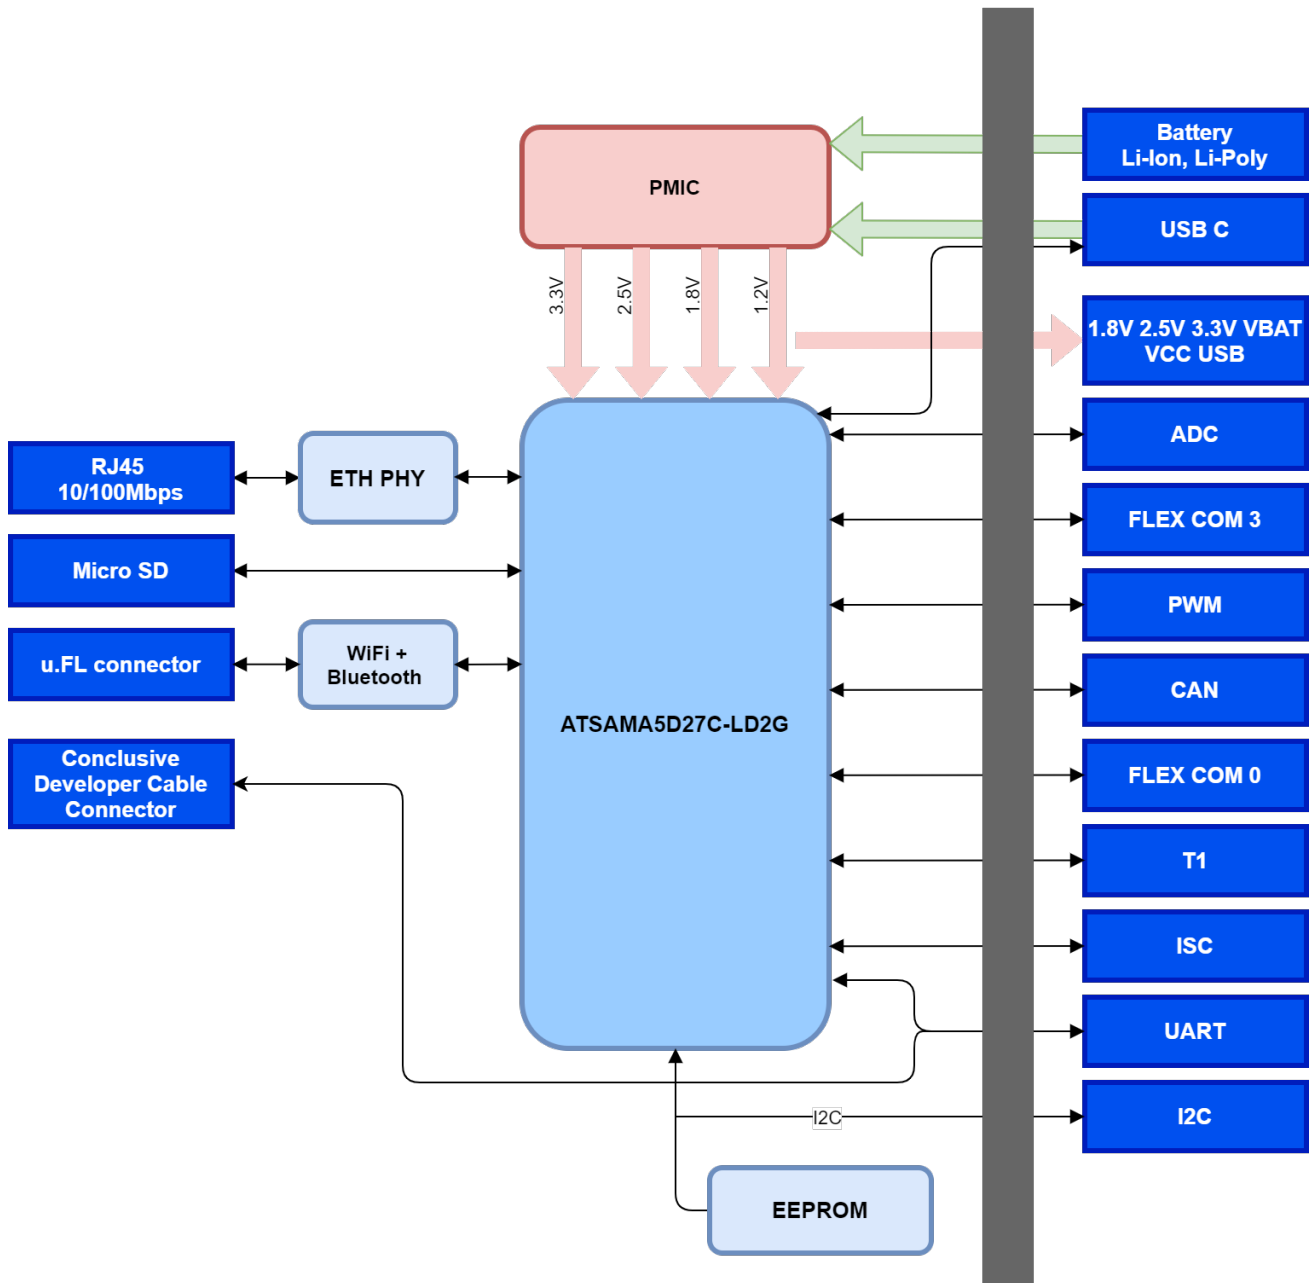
PMIC

Battery
Li-Ion, Li-Poly

USB C

3.3V
2.5V
1.8V
1.2V

1.8V 2.5V 3.3V VBAT
VCC USB

RJ45
10/100Mbps

ETH PHY

ADC

FLEX COM 3

Micro SD

PWM

u.FL connector

WiFi +
Bluetooth

CAN

ATSAMA5D27C-LD2G

Conclusive
Developer Cable
Connector

FLEX COM 0

T1

ISC

UART

I2C

I2C

EEPROM